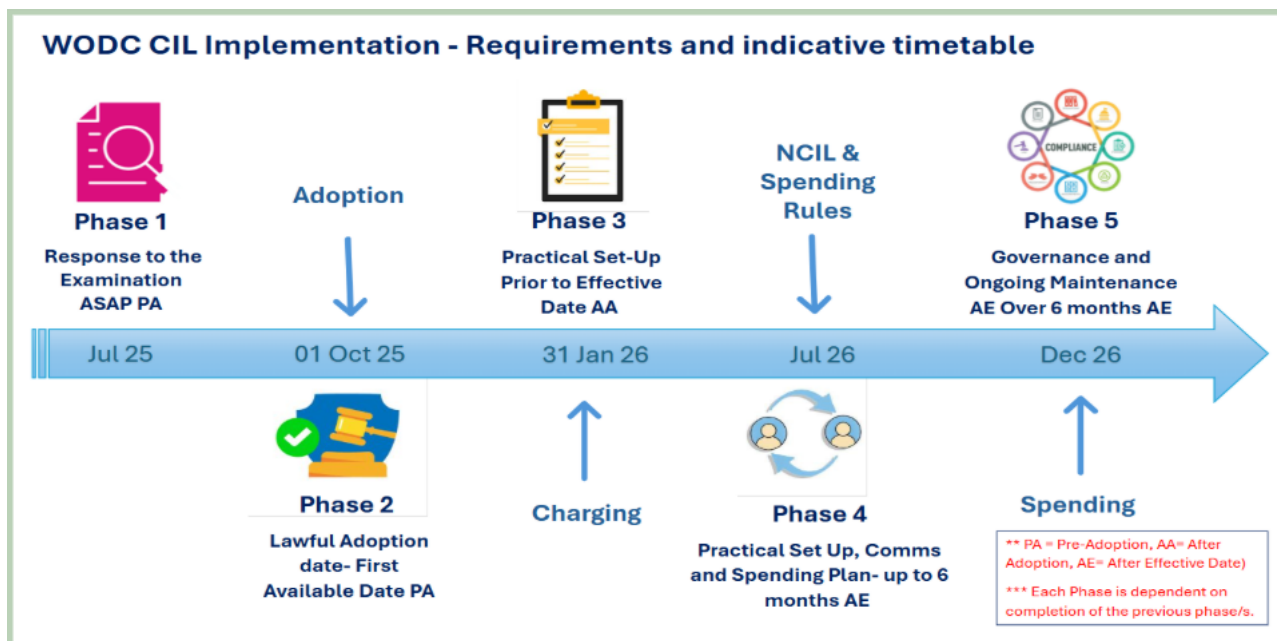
WODC CIL Implementation - Requirements and indicative timetable

Phase 1
Response to the Examination ASAP PA

Adoption

Phase 3
Practical Set-Up Prior to Effective Date AA

NCIL & Spending Rules

COMPLIANCE

Phase 5
Governance and Ongoing Maintenance AE Over 6 months AE

Jul 25
01 Oct 25
31 Jan 26
Jul 26
Dec 26

Phase 2
Lawful Adoption date- First Available Date PA

Charging

Phase 4
Practical Set Up, Comms and Spending Plan- up to 6 months AE

Spending

** PA = Pre-Adoption, AA= After Adoption, AE= After Effective Date)

*** Each Phase is dependent on completion of the previous phase/s.